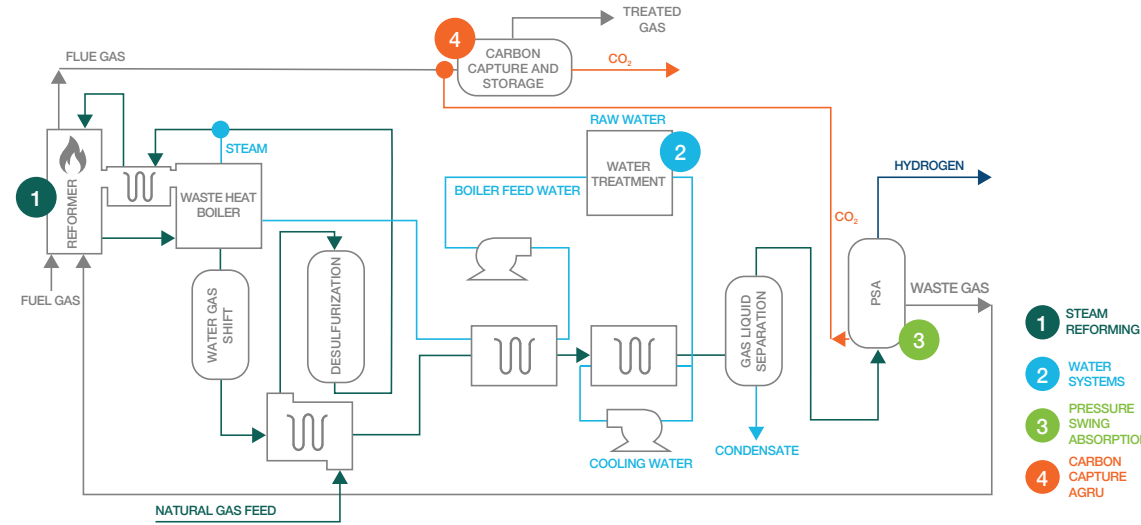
TREATED GAS

4

CARBON CAPTURE AND STORAGE

$CO_2$

FLUE GAS

RAW WATER

2

WATER TREATMENT

STEAM

1

REFORMER

WASTE HEAT BOILER

BOILER FEED WATER

HYDROGEN

$CO_2$

WATER GAS SHIFT

DESULFURIZATION

GAS LIQUID SEPARATION

PSA

WASTE GAS

3

FUEL GAS

COOLING WATER

CONDENSATE

NATURAL GAS FEED

1 STEAM REFORMING

2 WATER SYSTEMS

3 PRESSURE SWING ABSORPTION

4 CARBON CAPTURE AGRU